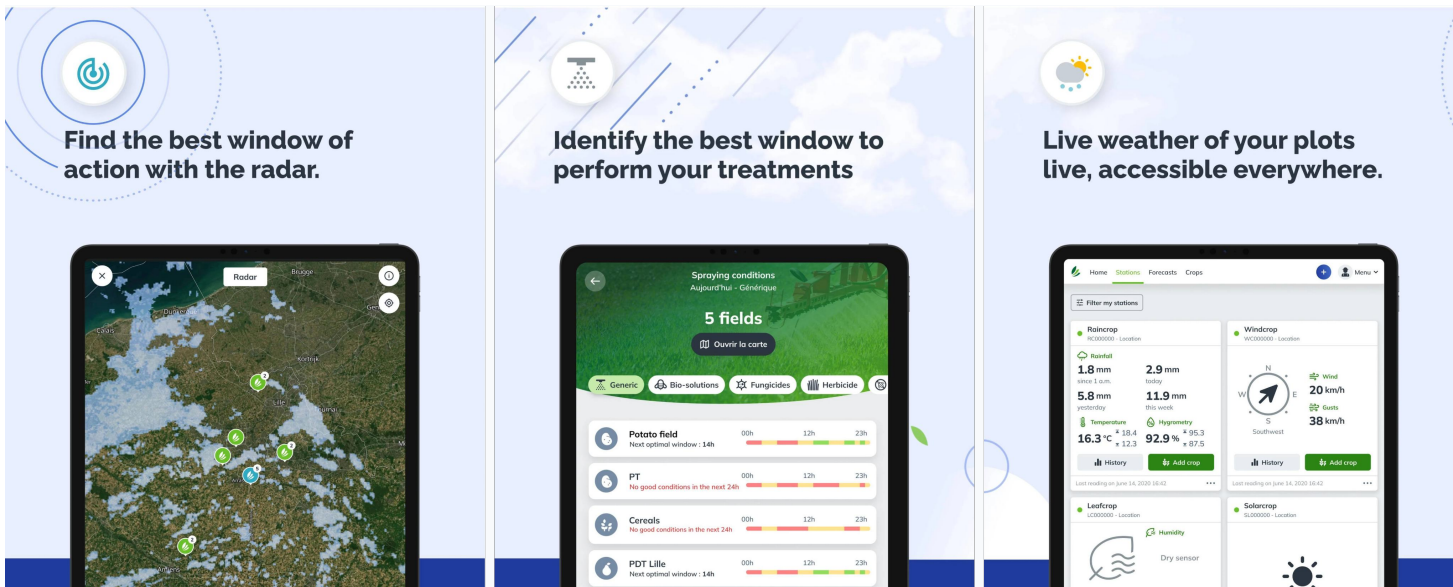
Find the best window of action with the radar.

Radar

Brugge
Dunkerque
Calais
Kortrijk
Lille
Tournai
Amiens

Identify the best window to perform your treatments

Spraying conditions
Aujourd'hui - Générique

5 fields

Ouvrir la carte

Generic Bio-solutions Fungicides Herbicide

Potato field
Next optimal window : 14h
00h 12h 23h

PT
No good conditions in the next 24h
00h 12h 23h

Cereals
No good conditions in the next 24h
00h 12h 23h

PDT Lille
Next optimal window : 14h
00h 12h 23h

Live weather of your plots live, accessible everywhere.

Home Stations Forecasts Crops Menu

Filter my stations

Raincrop
RC000000 - Location
Rainfall
1.8 mm since 1 a.m.
2.9 mm today
5.8 mm yesterday
11.9 mm this week
Temperature
16.3 °C 18.4 12.3
Hygrometry
92.9 % 95.3 87.5
History
Add crop
Last reading on June 14, 2020 16:42

Windcrop
WC000000 - Location
N
W E
S
Southwest
Wind
20 km/h
Gusts
38 km/h
History
Add crop
Last reading on June 14, 2020 16:42

Leafcrop
LC000000 - Location
Humidity
Dry sensor

Solarcrop
SL000000 - Location